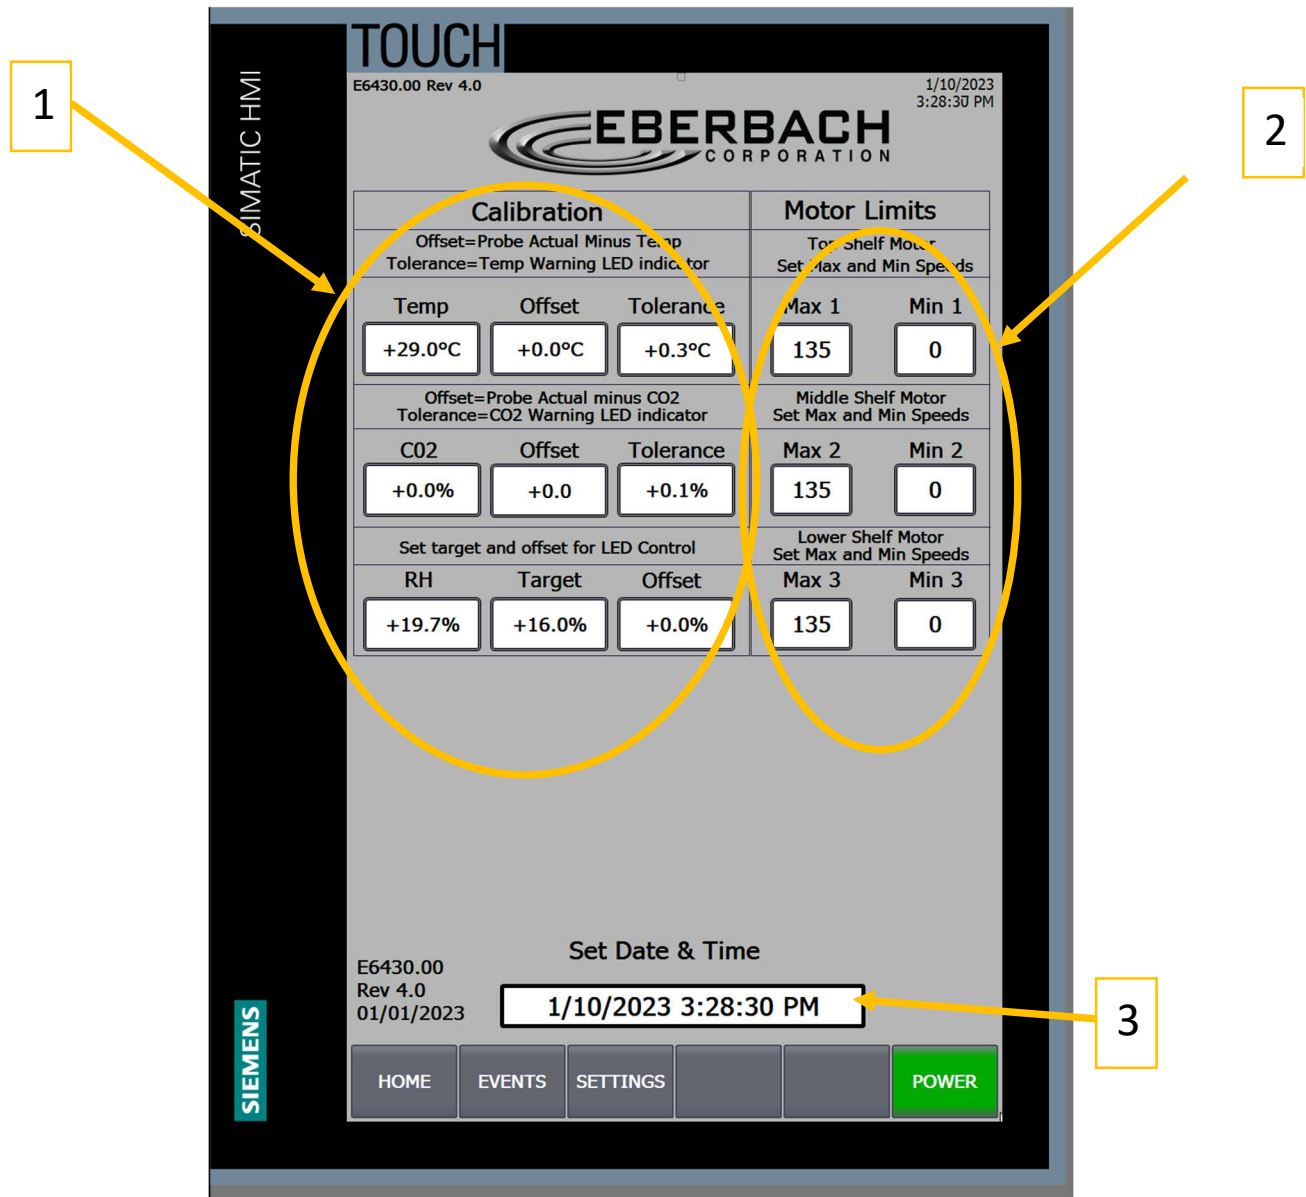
1

SIMATIC HMI

TOUCH

E6430.00 Rev 4.0

1/10/2023
3:28:30 PM

EBERBACH
CORPORATION

2

| Calibration | | |
|---|---|---|
| Offset=Probe Actual Minus Temp Tolerance=Temp Warning LED indicator | | |
| Temp | Offset | Tolerance |
| +29.0°C | +0.0°C | +0.3°C |
| Offset=Probe Actual minus CO2 Tolerance=CO2 Warning LED indicator | | |
| C02 | Offset | Tolerance |
| +0.0% | +0.0 | +0.1% |
| Set target and offset for LED Control | | |
| RH | Target | Offset |
| +19.7% | +16.0% | +0.0% |

| Motor Limits | |
|---|---|
| Top Shelf Motor Set Max and Min Speeds | |
| Max 1 | Min 1 |
| 135 | 0 |
| Middle Shelf Motor Set Max and Min Speeds | |
| Max 2 | Min 2 |
| 135 | 0 |
| Lower Shelf Motor Set Max and Min Speeds | |
| Max 3 | Min 3 |
| 135 | 0 |

E6430.00
Rev 4.0
01/01/2023

Set Date & Time

1/10/2023 3:28:30 PM

3

SIEMENS

HOME EVENTS SETTINGS POWER